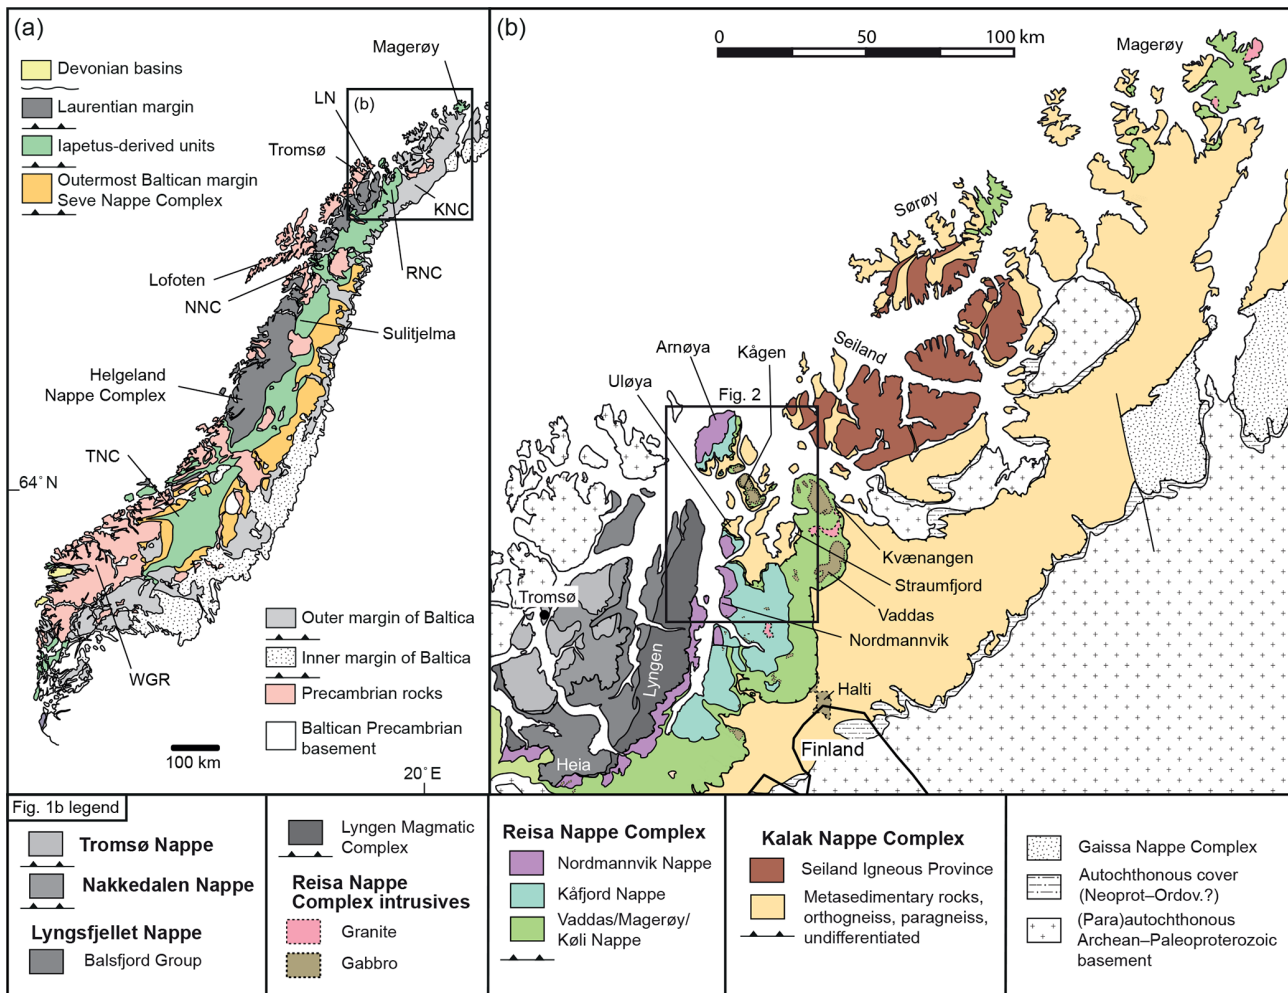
(a)

Devonian basins
Laurentian margin
Iapetus-derived units
Outermost Baltican margin
Seve Nappe Complex

Magerøy
LN
(b)
Tromsø
KNC
RNC
Lofoten
NNC
Sulitjelma
Helgeland
Nappe Complex
TNC
64° N
WGR

Outer margin of Baltica
Inner margin of Baltica
Precambrian rocks
Baltican Precambrian basement

100 km
20° E

(b)

0 50 100 km
Magerøy
Sørøy
Seiland
Arnøya
Kågen
Uløya
Fig. 2
Kvænangen
Straumfjord
Vaddas
Nordmannvik
Tromsø
Lyngen
Halti
Finland
Heia

Fig. 1b legend

Tromsø Nappe
Nakkedalen Nappe
Lyngsfjellet Nappe
Balsfjord Group

Lyngen Magmatic Complex
Reisa Nappe Complex intrusives
Granite
Gabbro

Reisa Nappe Complex
Nordmannvik Nappe
Kåfjord Nappe
Vaddas/Magerøy/Køli Nappe

Kalak Nappe Complex
Seiland Igneous Province
Metasedimentary rocks, orthogneiss, paragneiss, undifferentiated

Gaissa Nappe Complex
Autochthonous cover (Neoprot–Ordov.?)
(Para)autochthonous Archean–Paleoproterozoic basement